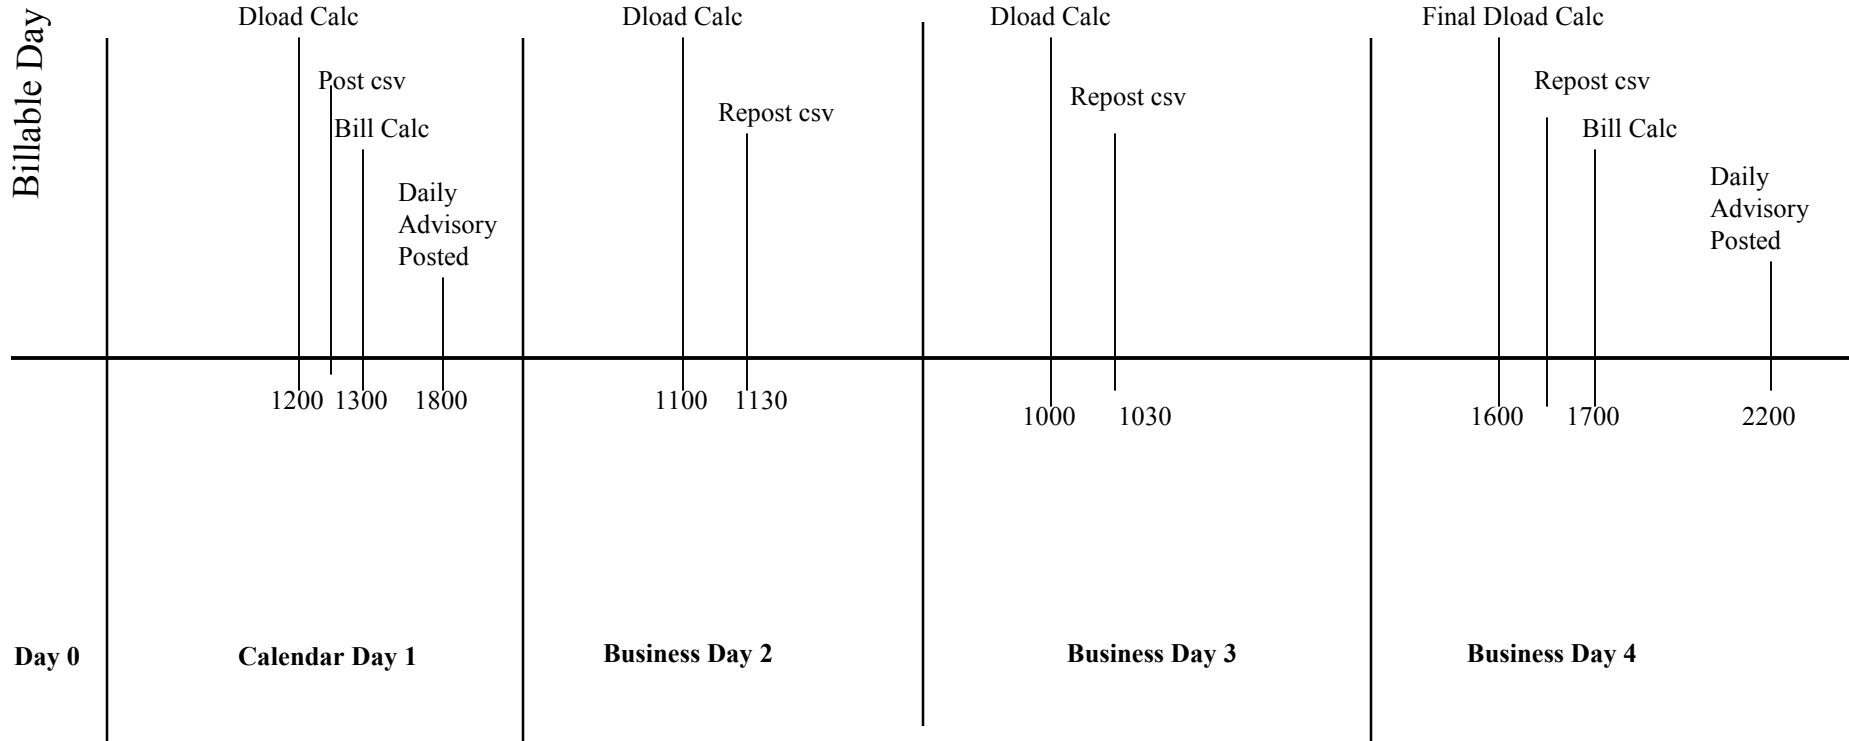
Billable Day

Dload Calc

Post csv

Bill Calc

Daily Advisory Posted

1200 1300 1800

Dload Calc

Repost csv

1100 1130

Dload Calc

Repost csv

1000 1030

Final Dload Calc

Repost csv

Bill Calc

Daily Advisory Posted

1600 1700 2200

**Day 0**

**Calendar Day 1**

**Business Day 2**

**Business Day 3**

**Business Day 4**